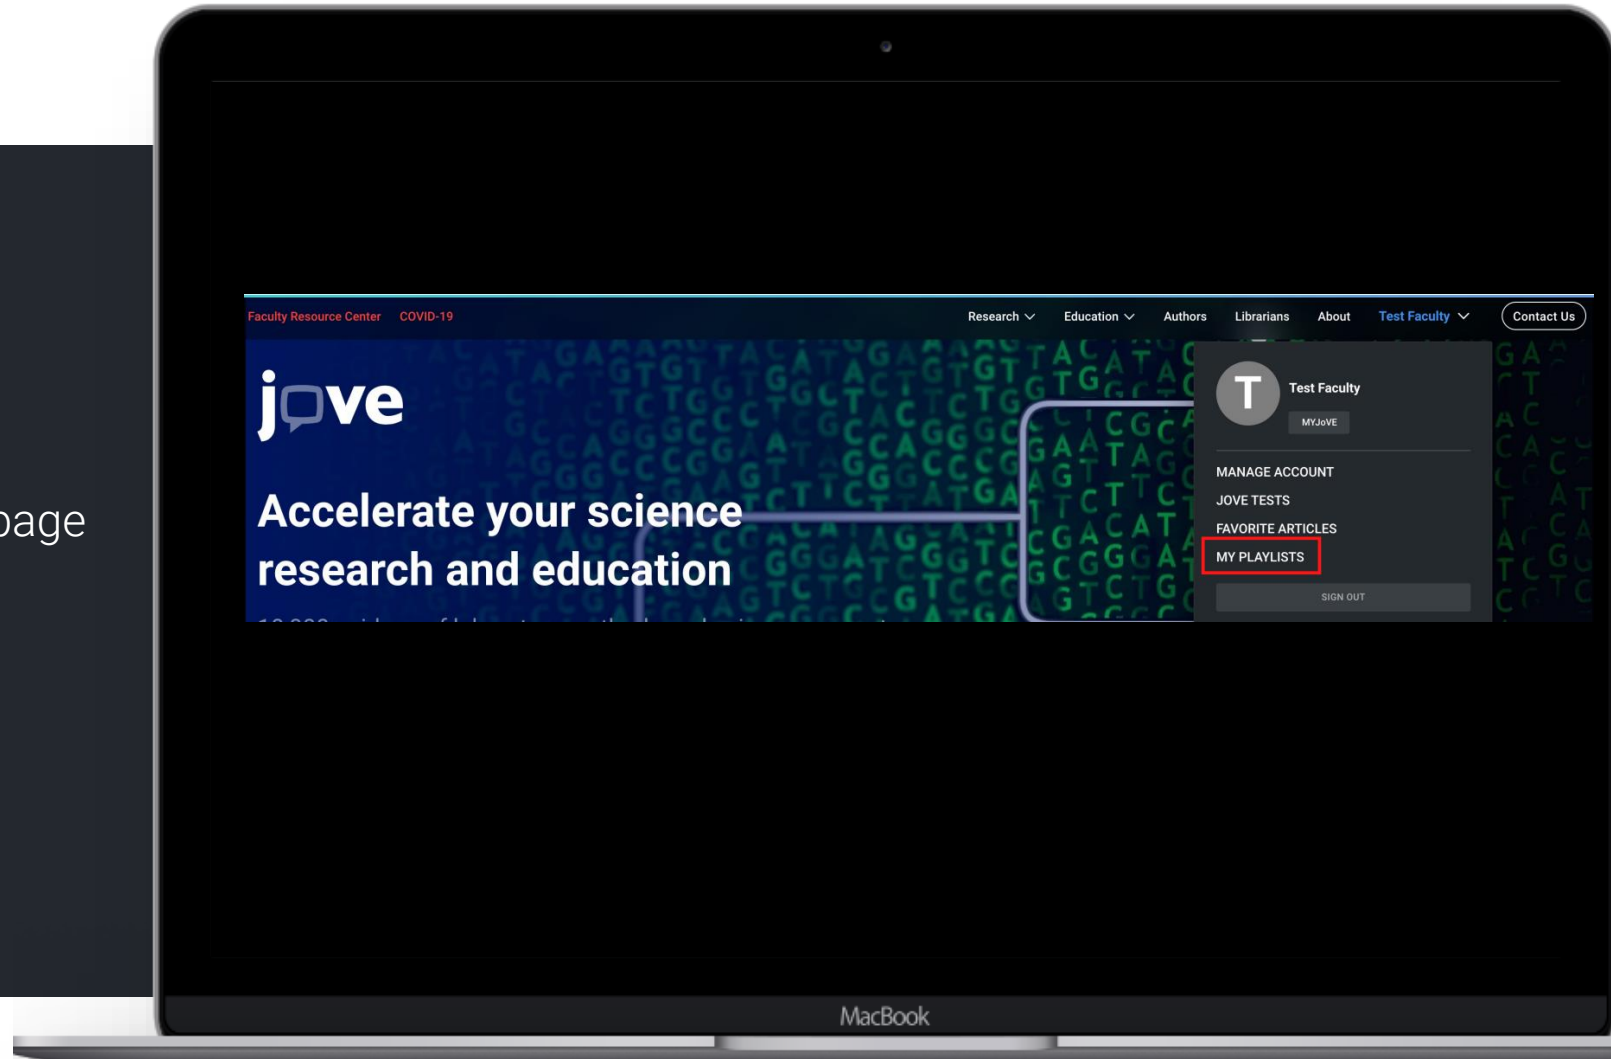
page

Faculty Resource Center COVID-19

Research Education Authors Librarians About Test Faculty Contact Us

jove

Accelerate your science research and education

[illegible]

T

Test Faculty

MYJoVE

MANAGE ACCOUNT

JOVE TESTS

FAVORITE ARTICLES

MY PLAYLISTS

SIGN OUT

MacBook